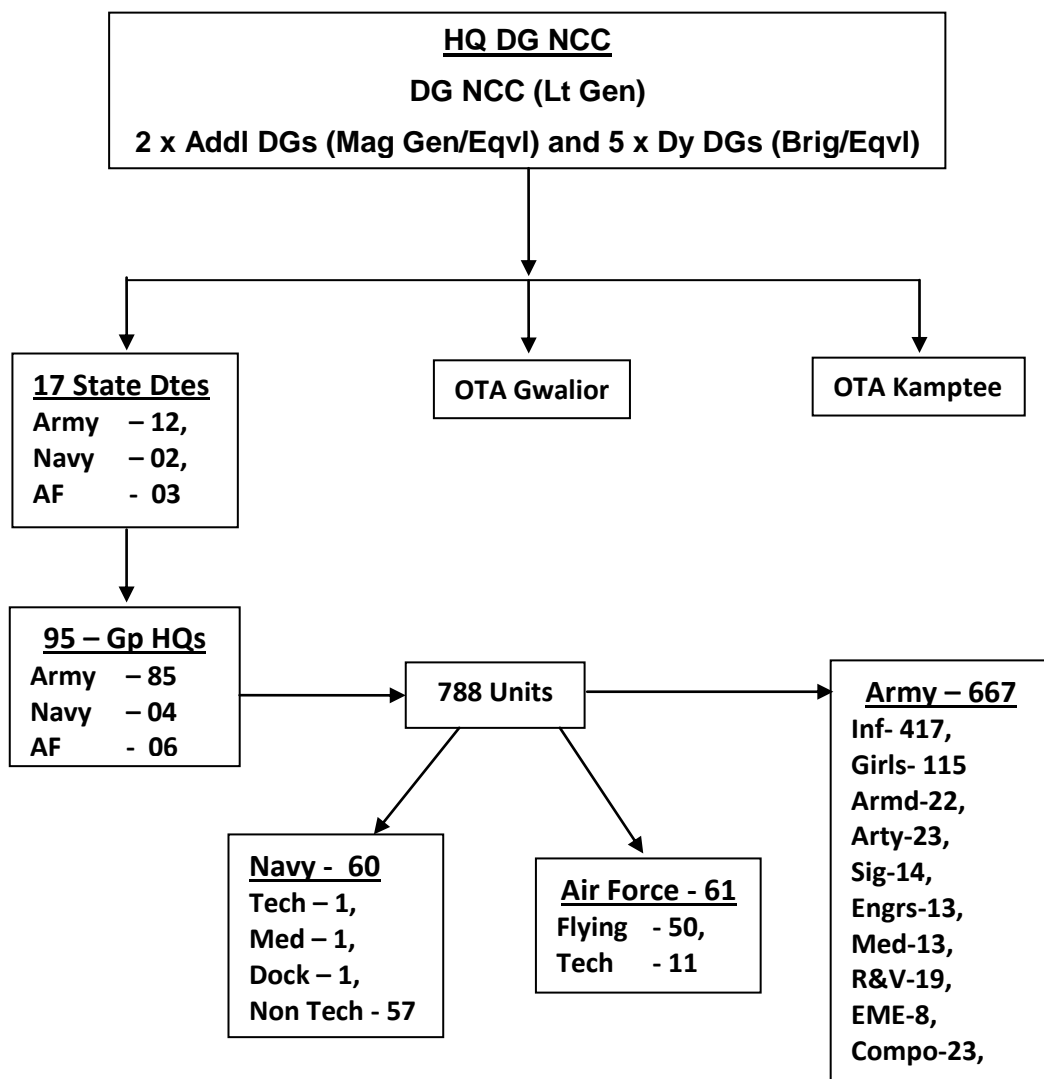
HQ DG NCC
DG NCC (Lt Gen)
2 x Addl DGs (Mag Gen/Eqvl) and 5 x Dy DGs (Brig/Eqvl)

17 State Dtes
Army – 12,
Navy – 02,
AF - 03

OTA Gwalior

OTA Kamptee

95 – Gp HQs
Army – 85
Navy – 04
AF - 06

788 Units

Army – 667
Inf- 417,
Girls- 115
Armd-22,
Arty-23,
Sig-14,
Engrs-13,
Med-13,
R&V-19,
EME-8,
Compo-23,

Navy - 60
Tech – 1,
Med – 1,
Dock – 1,
Non Tech - 57

Air Force - 61
Flying - 50,
Tech - 11